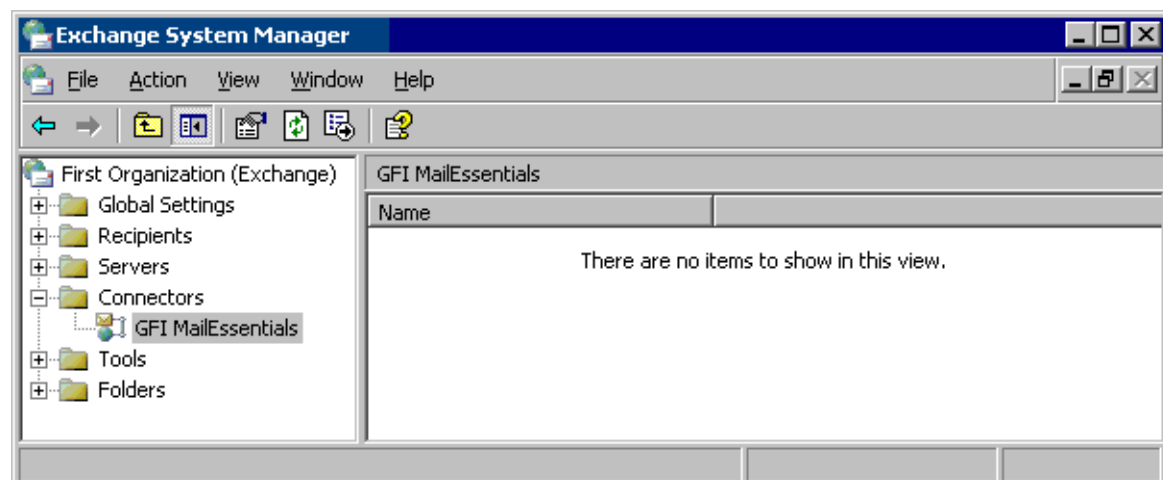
Exchange System Manager

File Action View Window Help

First Organization (Exchange)
Global Settings
Recipients
Servers
Connectors
GFI MailEssentials
Tools
Folders

GFI MailEssentials

Name

There are no items to show in this view.